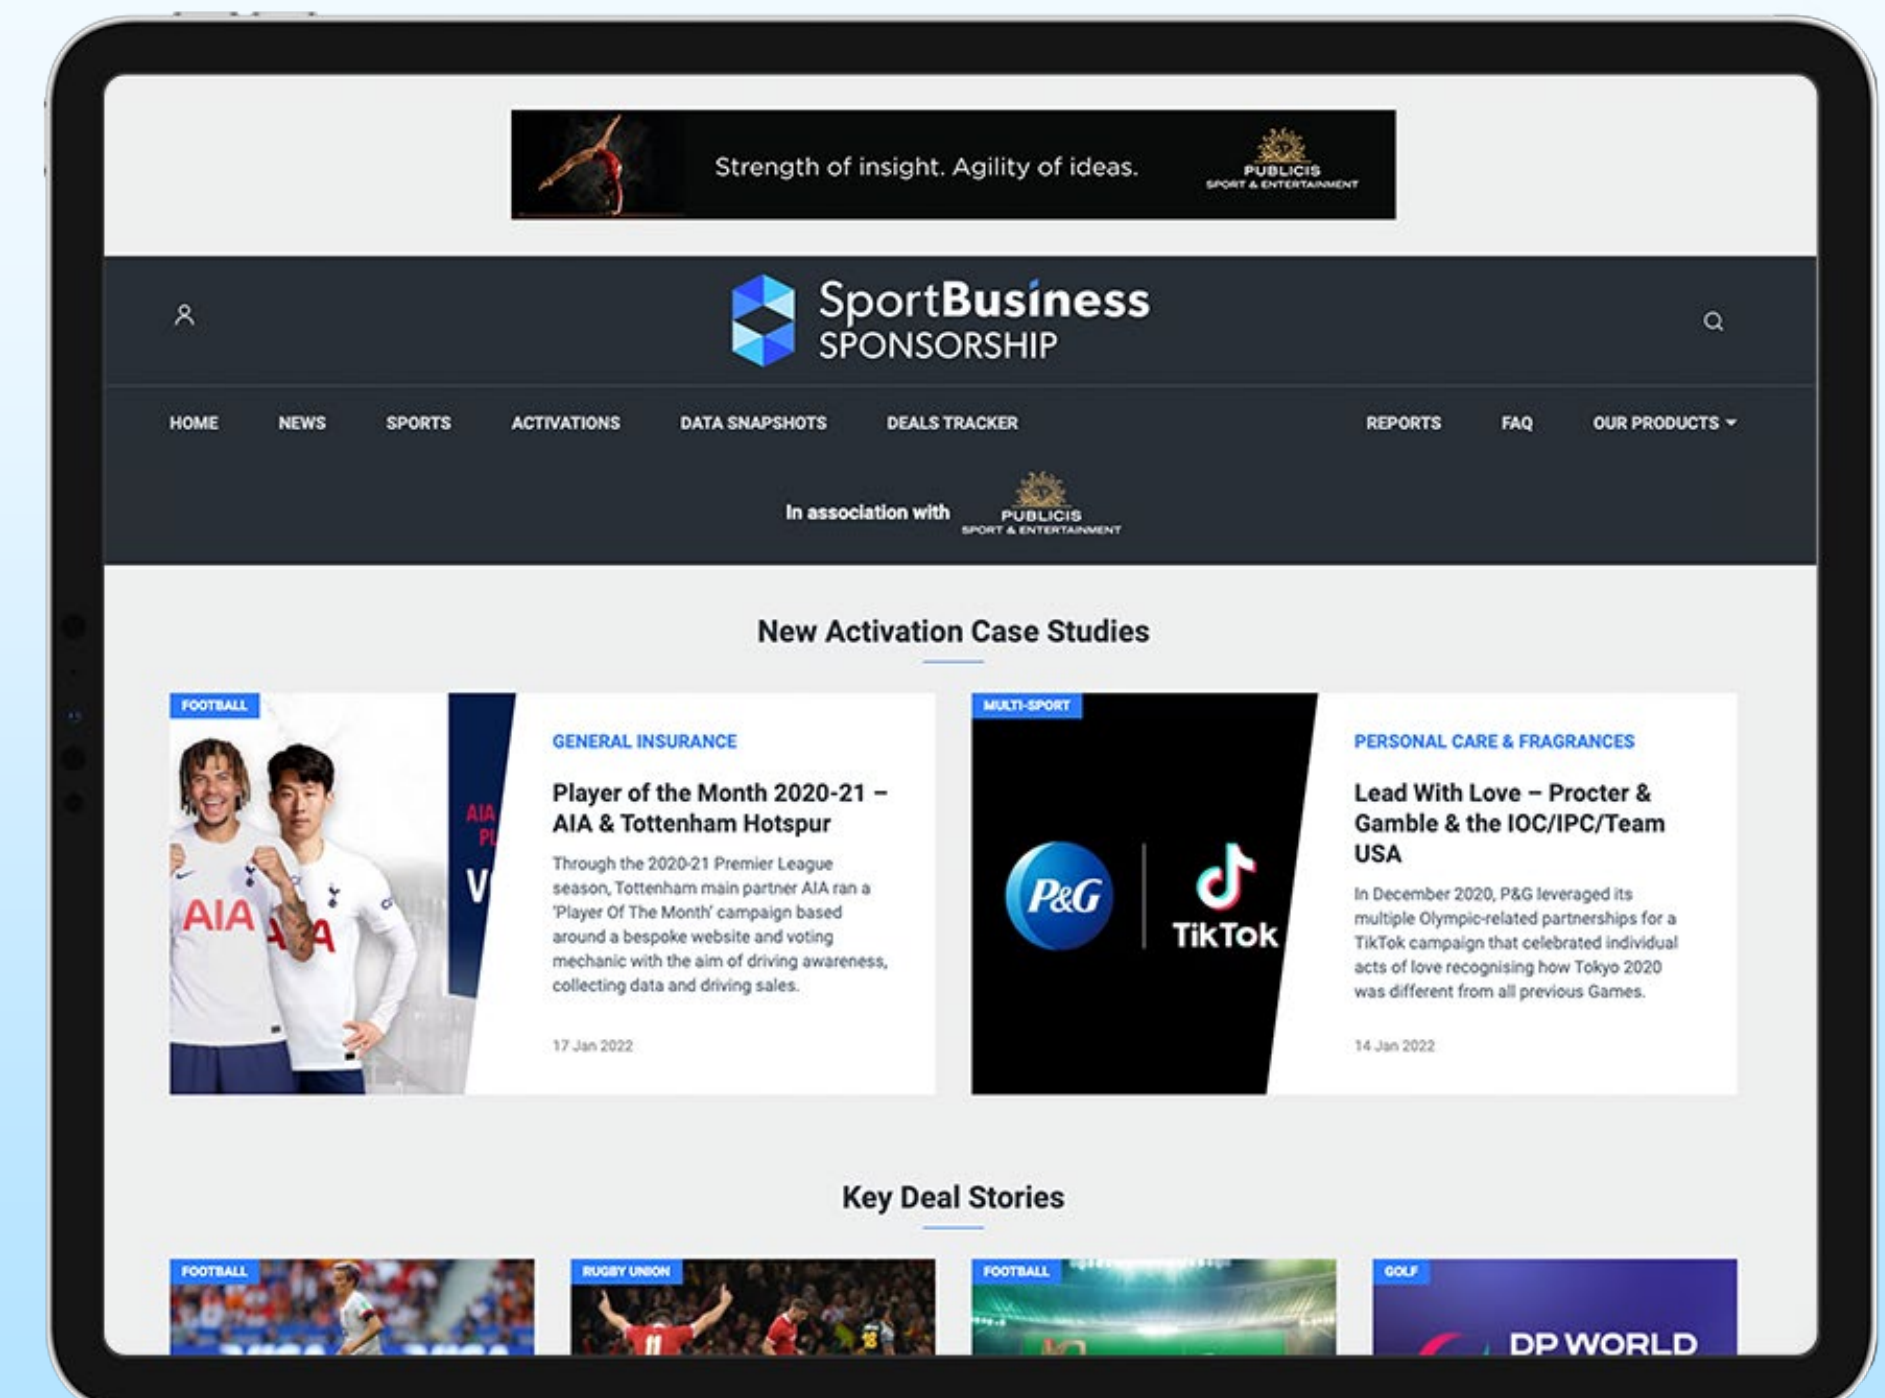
Strength of insight. Agility of ideas.

PUBLICIS SPORT & ENTERTAINMENT

SportBusiness SPONSORSHIP

HOME NEWS SPORTS ACTIVATIONS DATA SNAPSHOTS DEALS TRACKER REPORTS FAQ OUR PRODUCTS

In association with PUBLICIS SPORT & ENTERTAINMENT

New Activation Case Studies

FOOTBALL

AIA

GENERAL INSURANCE

Player of the Month 2020-21 – AIA & Tottenham Hotspur

Through the 2020-21 Premier League season, Tottenham main partner AIA ran a 'Player Of The Month' campaign based around a bespoke website and voting mechanic with the aim of driving awareness, collecting data and driving sales.

17 Jan 2022

MULTI-SPORT

P&G TikTok

PERSONAL CARE & FRAGRANCES

Lead With Love – Procter & Gamble & the IOC/IPC/Team USA

In December 2020, P&G leveraged its multiple Olympic-related partnerships for a TikTok campaign that celebrated individual acts of love recognising how Tokyo 2020 was different from all previous Games.

14 Jan 2022

Key Deal Stories

FOOTBALL

RUGBY UNION

FOOTBALL

GOLF

DP WORLD